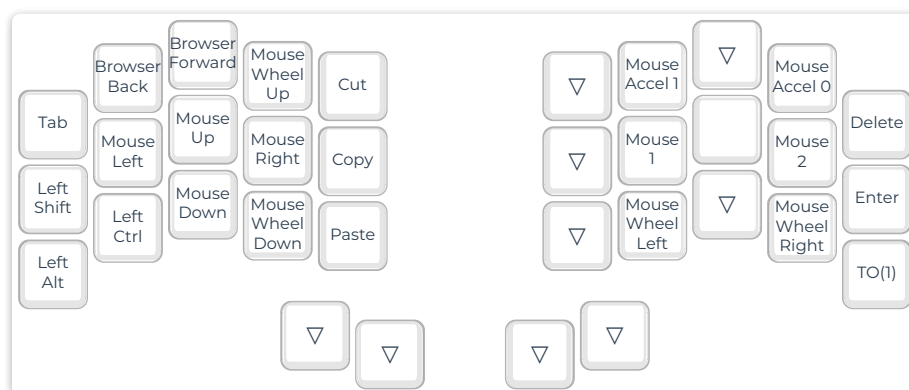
Tab
Left Shift
Left Alt
Browser Back
Mouse Left
Left Ctrl
Browser Forward
Mouse Up
Mouse Down
Mouse Wheel Up
Mouse Right
Mouse Wheel Down
Cut
Copy
Paste
▽
▽
▽
▽
Mouse Accel 1
Mouse 1
Mouse Wheel Left
▽
▽
Mouse Accel 0
Mouse 2
Mouse Wheel Right
Delete
Enter
TO(1)
▽
▽